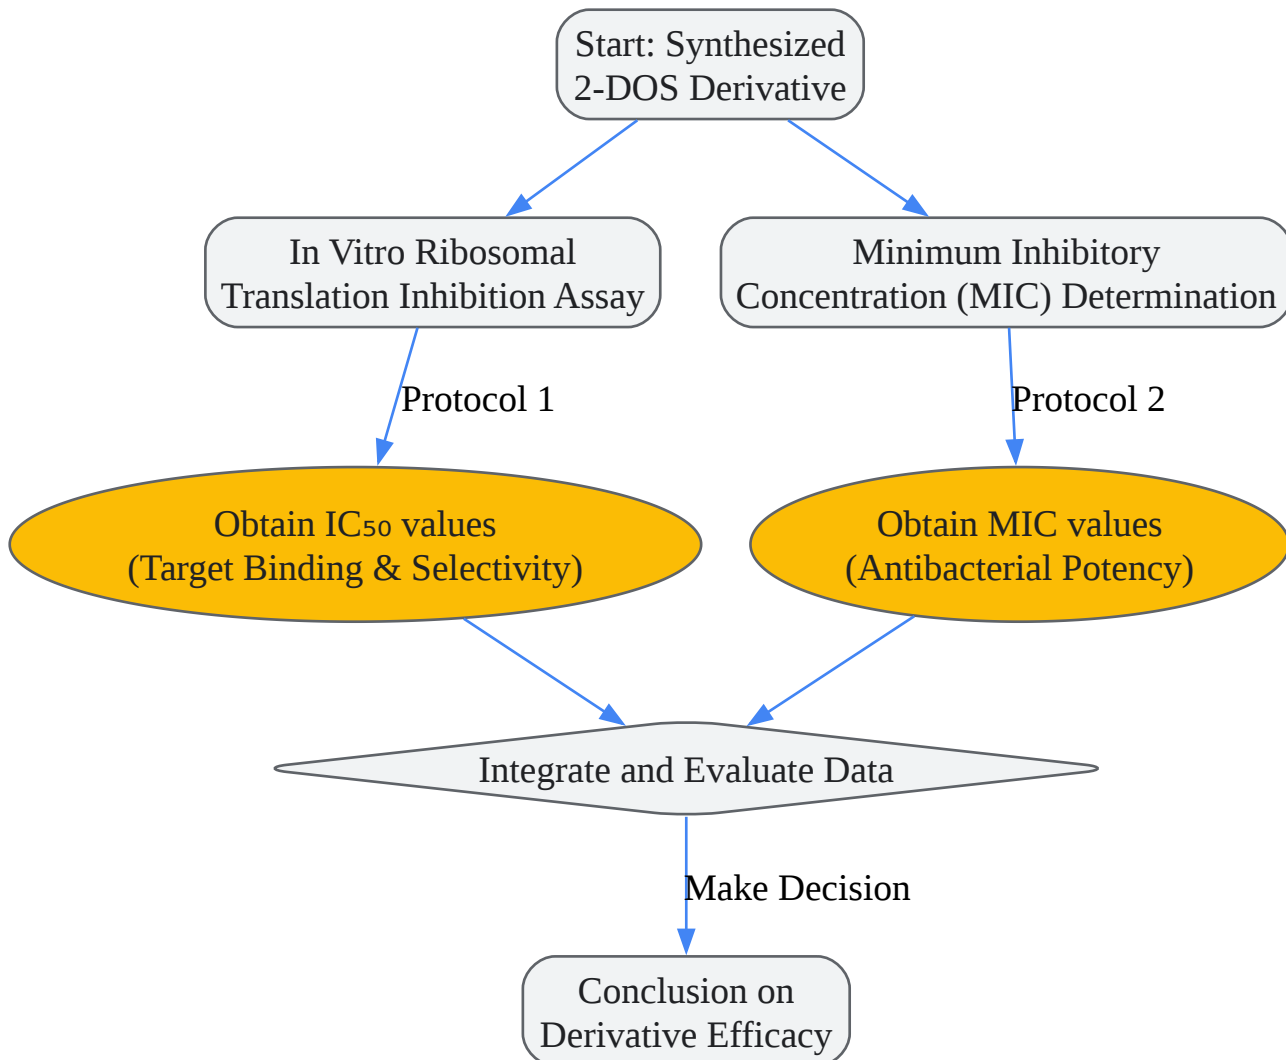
Start: Synthesized 2-DOS Derivative

In Vitro Ribosomal Translation Inhibition Assay

Minimum Inhibitory Concentration (MIC) Determination

Protocol 1

Protocol 2

Obtain $IC_{50}$ values (Target Binding & Selectivity)

Obtain MIC values (Antibacterial Potency)

Integrate and Evaluate Data

Make Decision

Conclusion on Derivative Efficacy